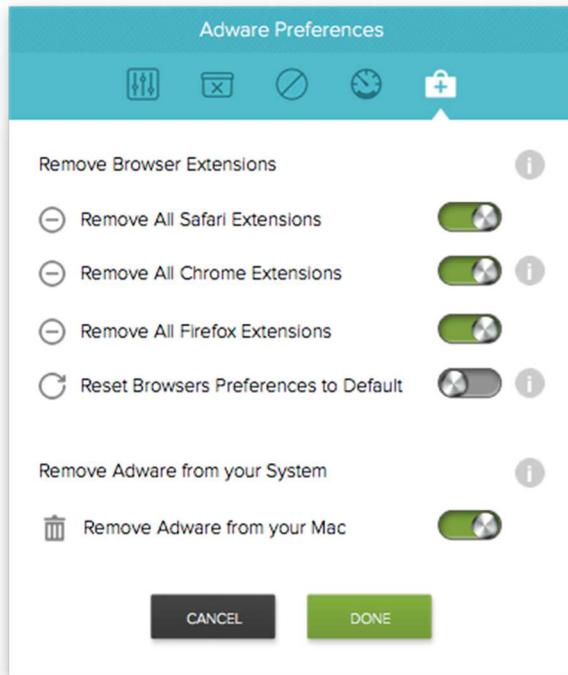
Adware Preferences

Remove Browser Extensions

Remove All Safari Extensions

Remove All Chrome Extensions

Remove All Firefox Extensions

Reset Browsers Preferences to Default

Remove Adware from your System

Remove Adware from your Mac

CANCEL

DONE